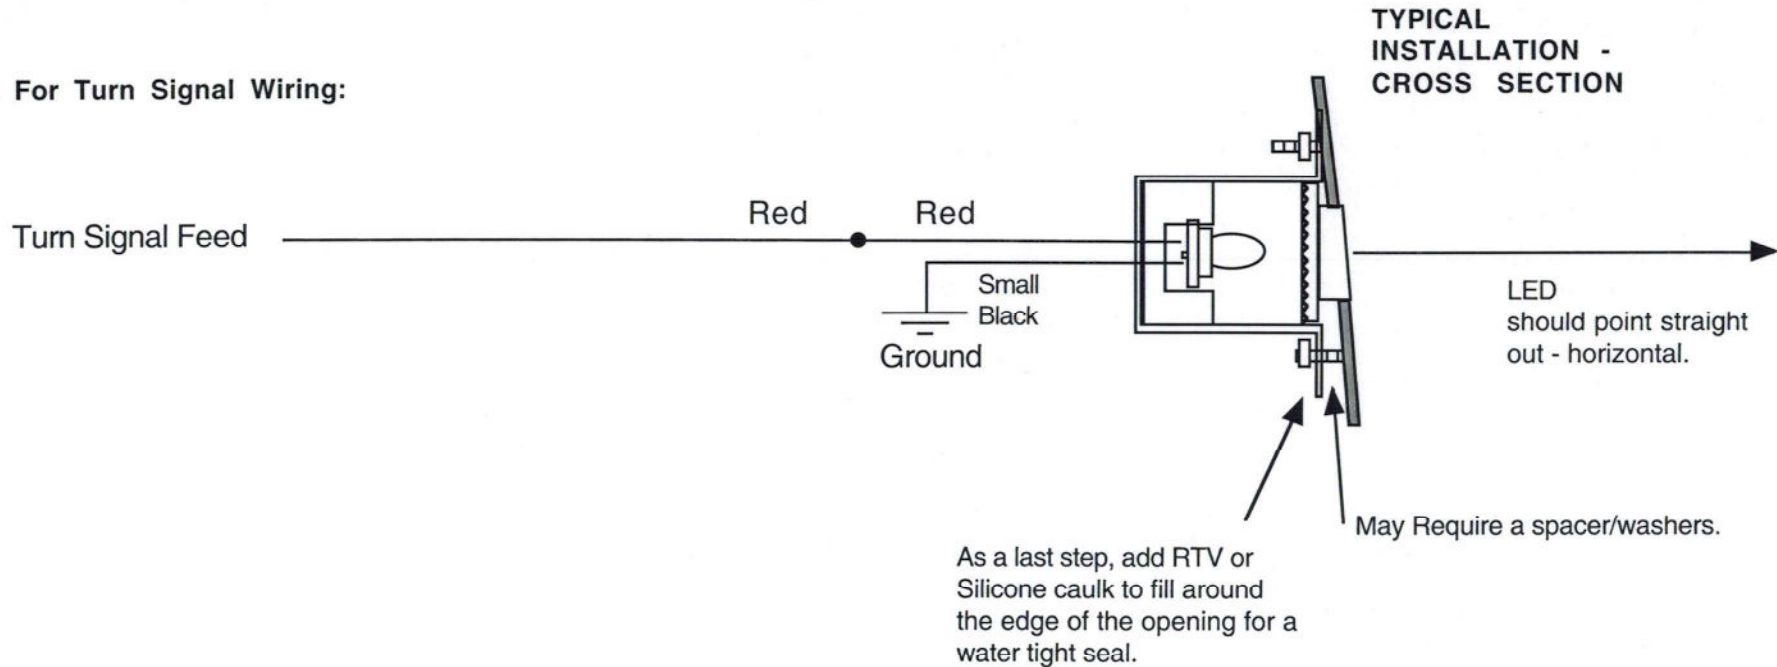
For Turn Signal Wiring:

TYPICAL INSTALLATION - CROSS SECTION

Turn Signal Feed

Red

Red

Small Black

Ground

LED should point straight out - horizontal.

May Require a spacer/washers.

As a last step, add RTV or Silicone caulk to fill around the edge of the opening for a water tight seal.